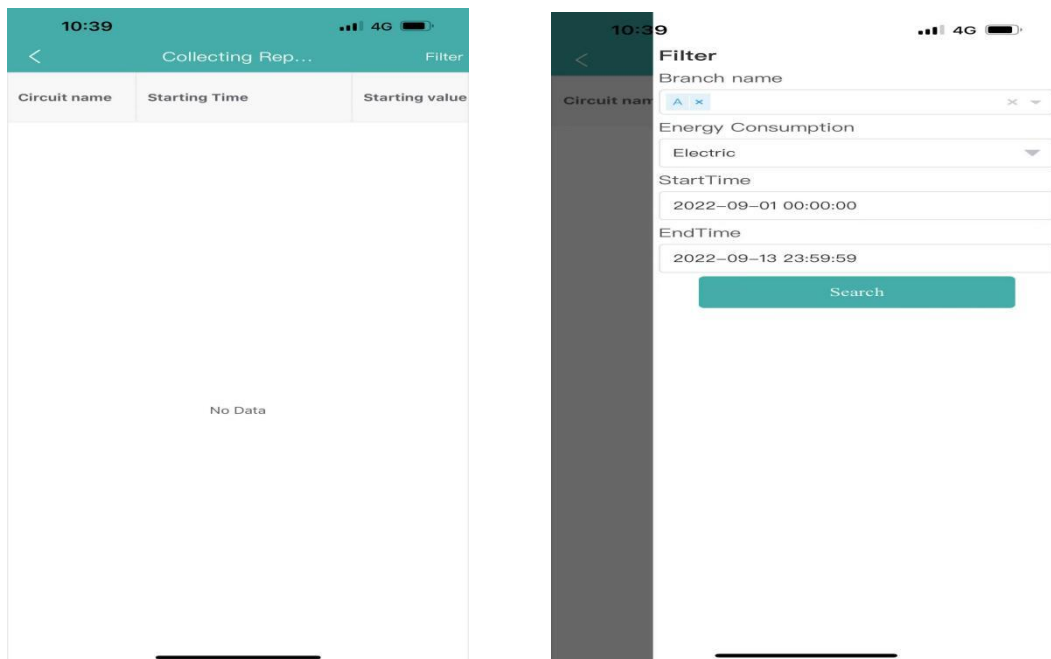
10:39
4G
<
Collecting Rep...
Filter

| Circuit name | Starting Time | Starting value |
|---|---|---|

No Data

10:39
4G
<
Circuit nam
Filter
Branch name
A ×
Energy Consumption
Electric
StartTime
2022-09-01 00:00:00
EndTime
2022-09-13 23:59:59
Search